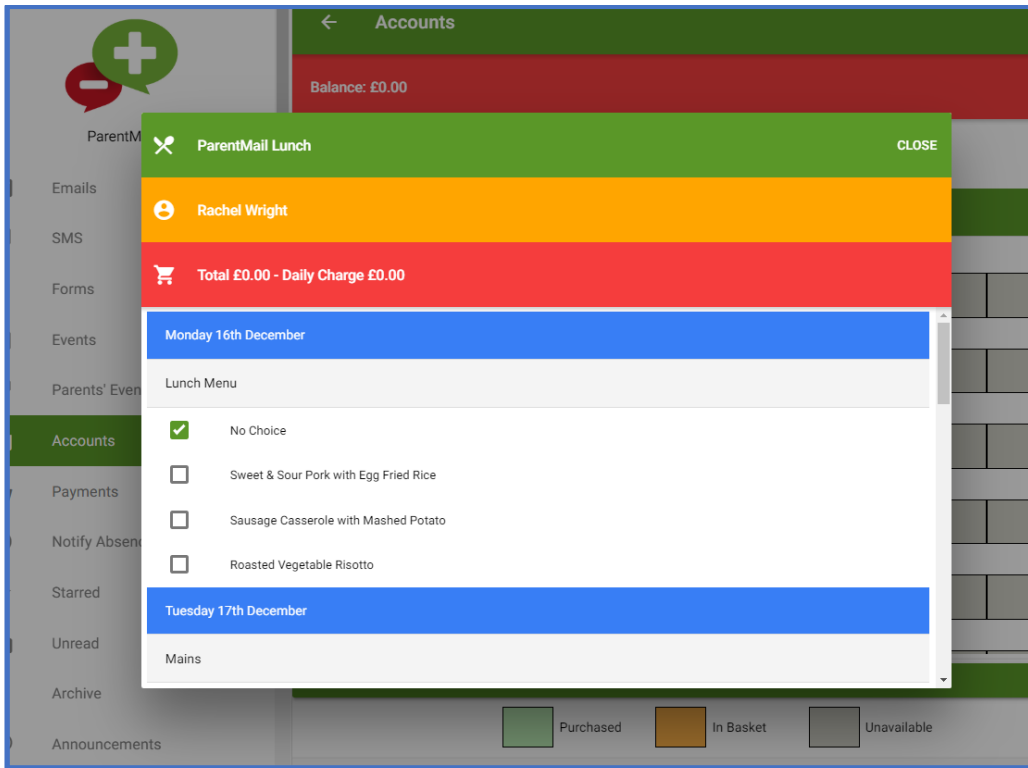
Accounts

Balance: £0.00

ParentM

Emails
SMS
Forms
Events
Parents' Even
Accounts
Payments
Notify Absen
Starred
Unread
Archive
Announcements

ParentMail Lunch CLOSE

Rachel Wright

Total £0.00 - Daily Charge £0.00

Monday 16th December

Lunch Menu

No Choice

Sweet & Sour Pork with Egg Fried Rice

Sausage Casserole with Mashed Potato

Roasted Vegetable Risotto

Tuesday 17th December

Mains

Purchased In Basket Unavailable